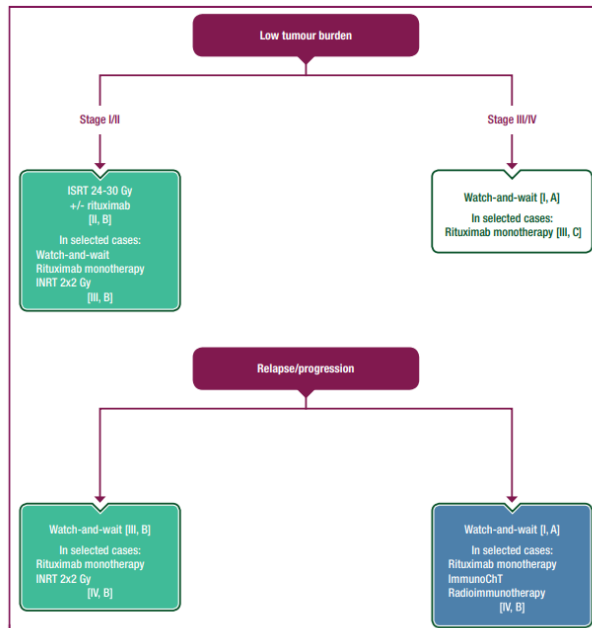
Low tumour burden

Stage I/II

Stage III/IV

ISRT 24-30 Gy
+/- rituximab
[II, B]

In selected cases:
Watch-and-wait
Rituximab monotherapy
INRT 2x2 Gy
[III, B]

Watch-and-wait [I, A]

In selected cases:
Rituximab monotherapy [III, C]

Relapse/progression

Watch-and-wait [III, B]

In selected cases:
Rituximab monotherapy
INRT 2x2 Gy
[IV, B]

Watch-and-wait [I, A]

In selected cases:
Rituximab monotherapy
ImmunoChT
Radioimmunotherapy
[IV, B]